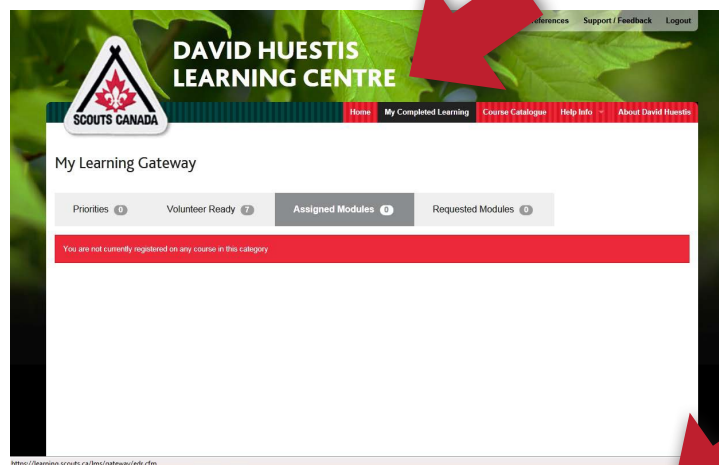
eferences Support / Feedback Logout

SCOUTS CANADA

DAVID HUESTIS LEARNING CENTRE

Home My Completed Learning Course Catalogue Help Info About David Huestis

My Learning Gateway

Priorities 0 Volunteer Ready 7 Assigned Modules 0 Requested Modules 0

You are not currently registered on any course in this category

https://learning.scouts.ca/lms/gateway/edr.cfm